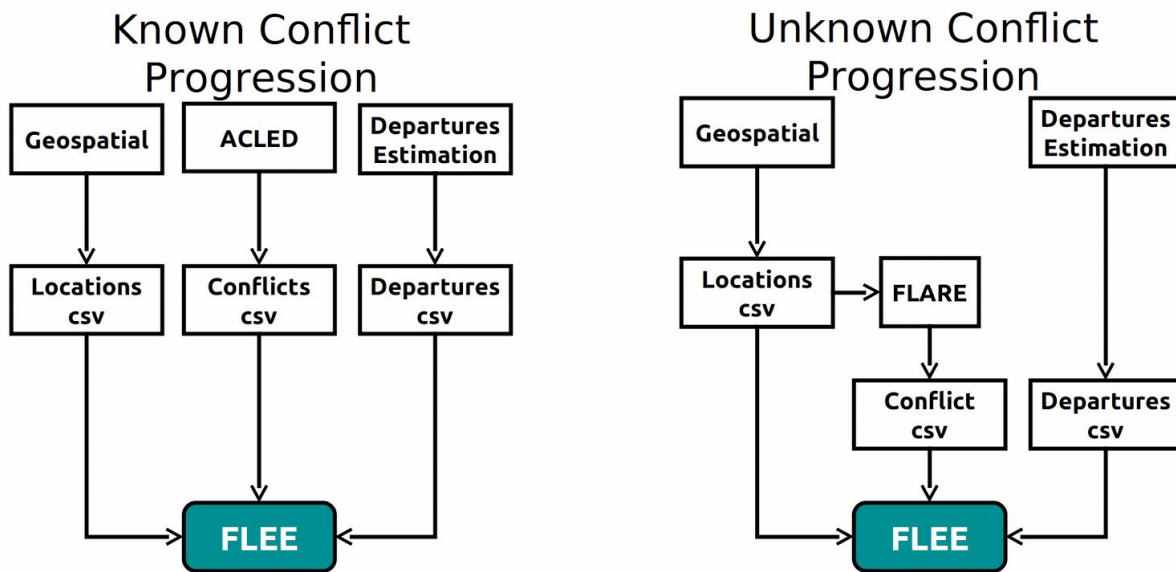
Known Conflict Progression

Geospatial

ACLED

Departures Estimation

Locations csv

Conflicts csv

Departures csv

FLEE

Unknown Conflict Progression

Geospatial

Departures Estimation

Locations csv

FLARE

Conflict csv

Departures csv

FLEE